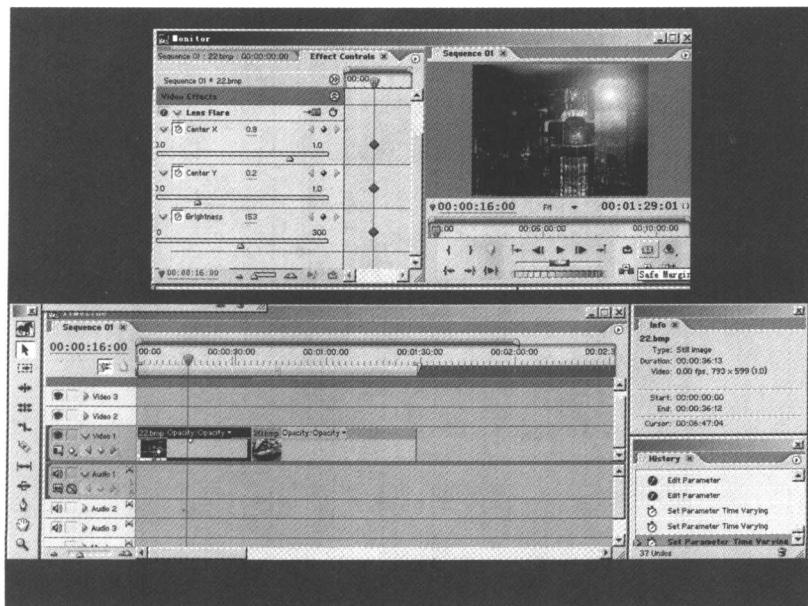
Monitor

Sequence 01 : 22.bmp 00:00:00:00 Effect Controls ×

Sequence 01 * 22.bmp 00:00

Video Effects

Lens Flare

Center X 0.8

0.0 1.0

Center Y 0.2

0.0 1.0

Brightness 153

0 300

00:00:16:00

Sequence 01 ×

00:00:16:00 Fit 00:01:29:01

00:00 00:05:00:00 00:10:00:00

Safe Margins

Sequence 01 ×

00:00:16:00

00:00 00:00:30:00 00:01:00:00 00:01:30:00 00:02:00:00 00:02:3

Video 3

Video 2

Video 1

22.bmp Opacity:Opacity ▾

33.bmp Opacity:Opacity ▾

Audio 1

Audio 2

Audio 3

Info ×

22.bmp

Type: Still Image

Duration: 00:00:36:13

Video: 0.00 fps, 793 × 599 (1.0)

Start: 00:00:00:00

End: 00:00:36:12

Cursor: 00:06:47:04

History ×

Edit Parameter

Edit Parameter

Set Parameter Time Varying

Set Parameter Time Varying

Set Parameter Time Varying

37 Undos